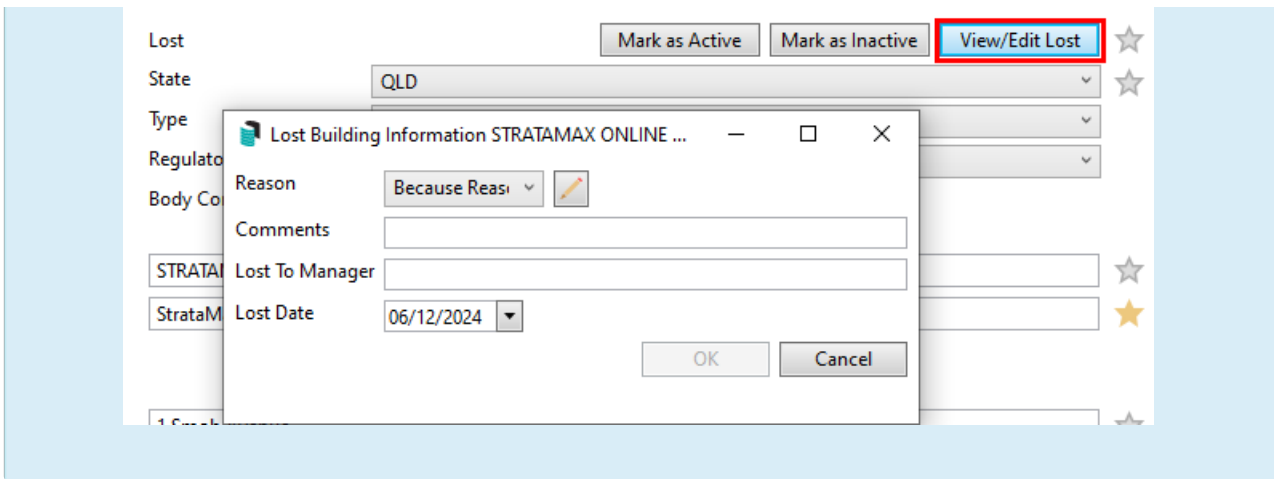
Lost

Mark as Active | Mark as Inactive | View/Edit Lost

State
QLD

Type

Regulato

Body Co

STRATA

StrataM

Lost Building Information STRATAMAX ONLINE ...

Reason
Because Reas

Comments

Lost To Manager

Lost Date
06/12/2024

OK
Cancel

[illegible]